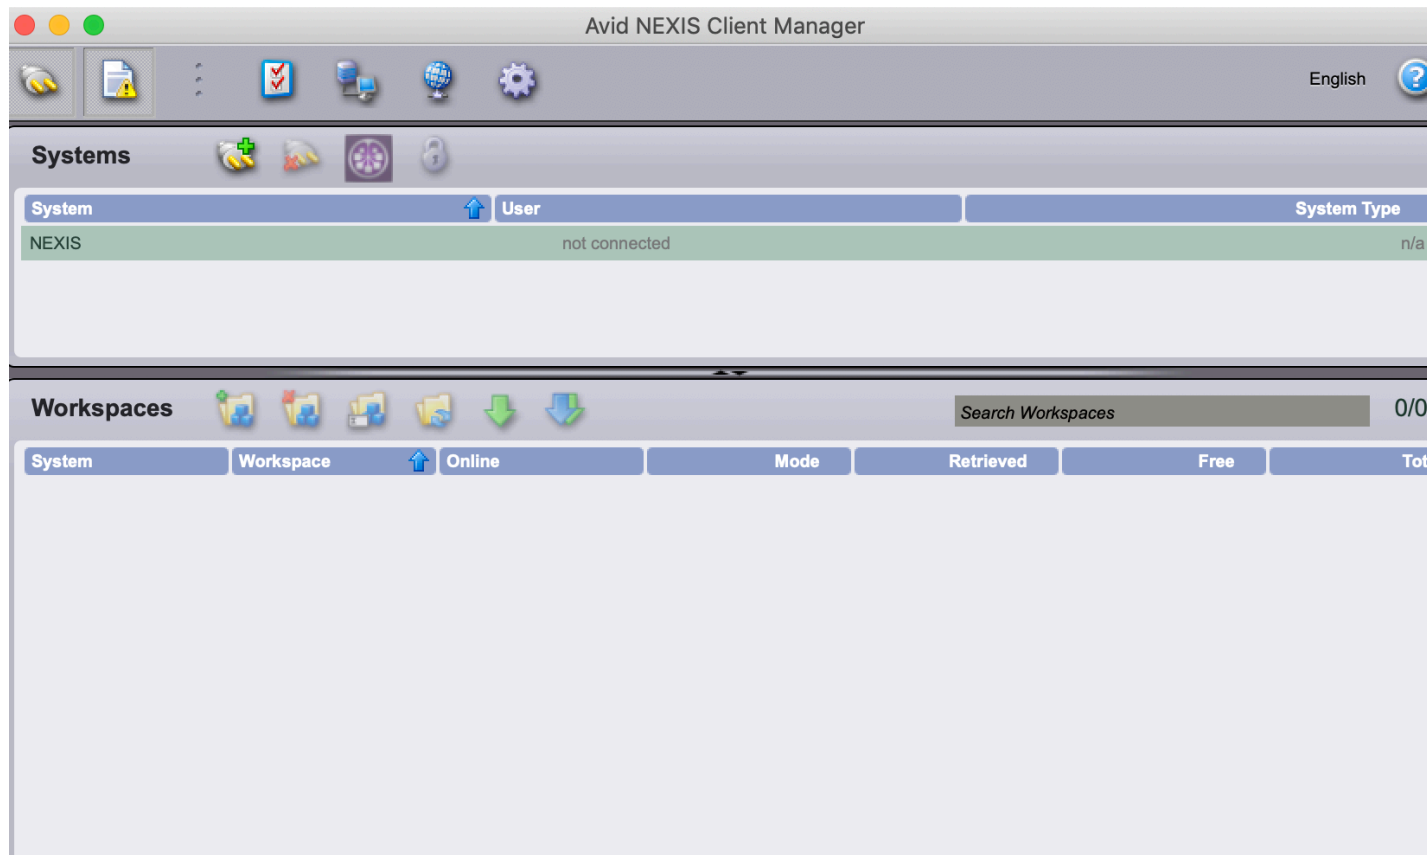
Avid NEXIS Client Manager

English

Systems

| System | User | System Type |
|---|---|---|
| NEXIS | not connected | n/a |

Workspaces

Search Workspaces

0/0

| System | Workspace | Online | Mode | Retrieved | Free | Tot |
|---|---|---|---|---|---|---|